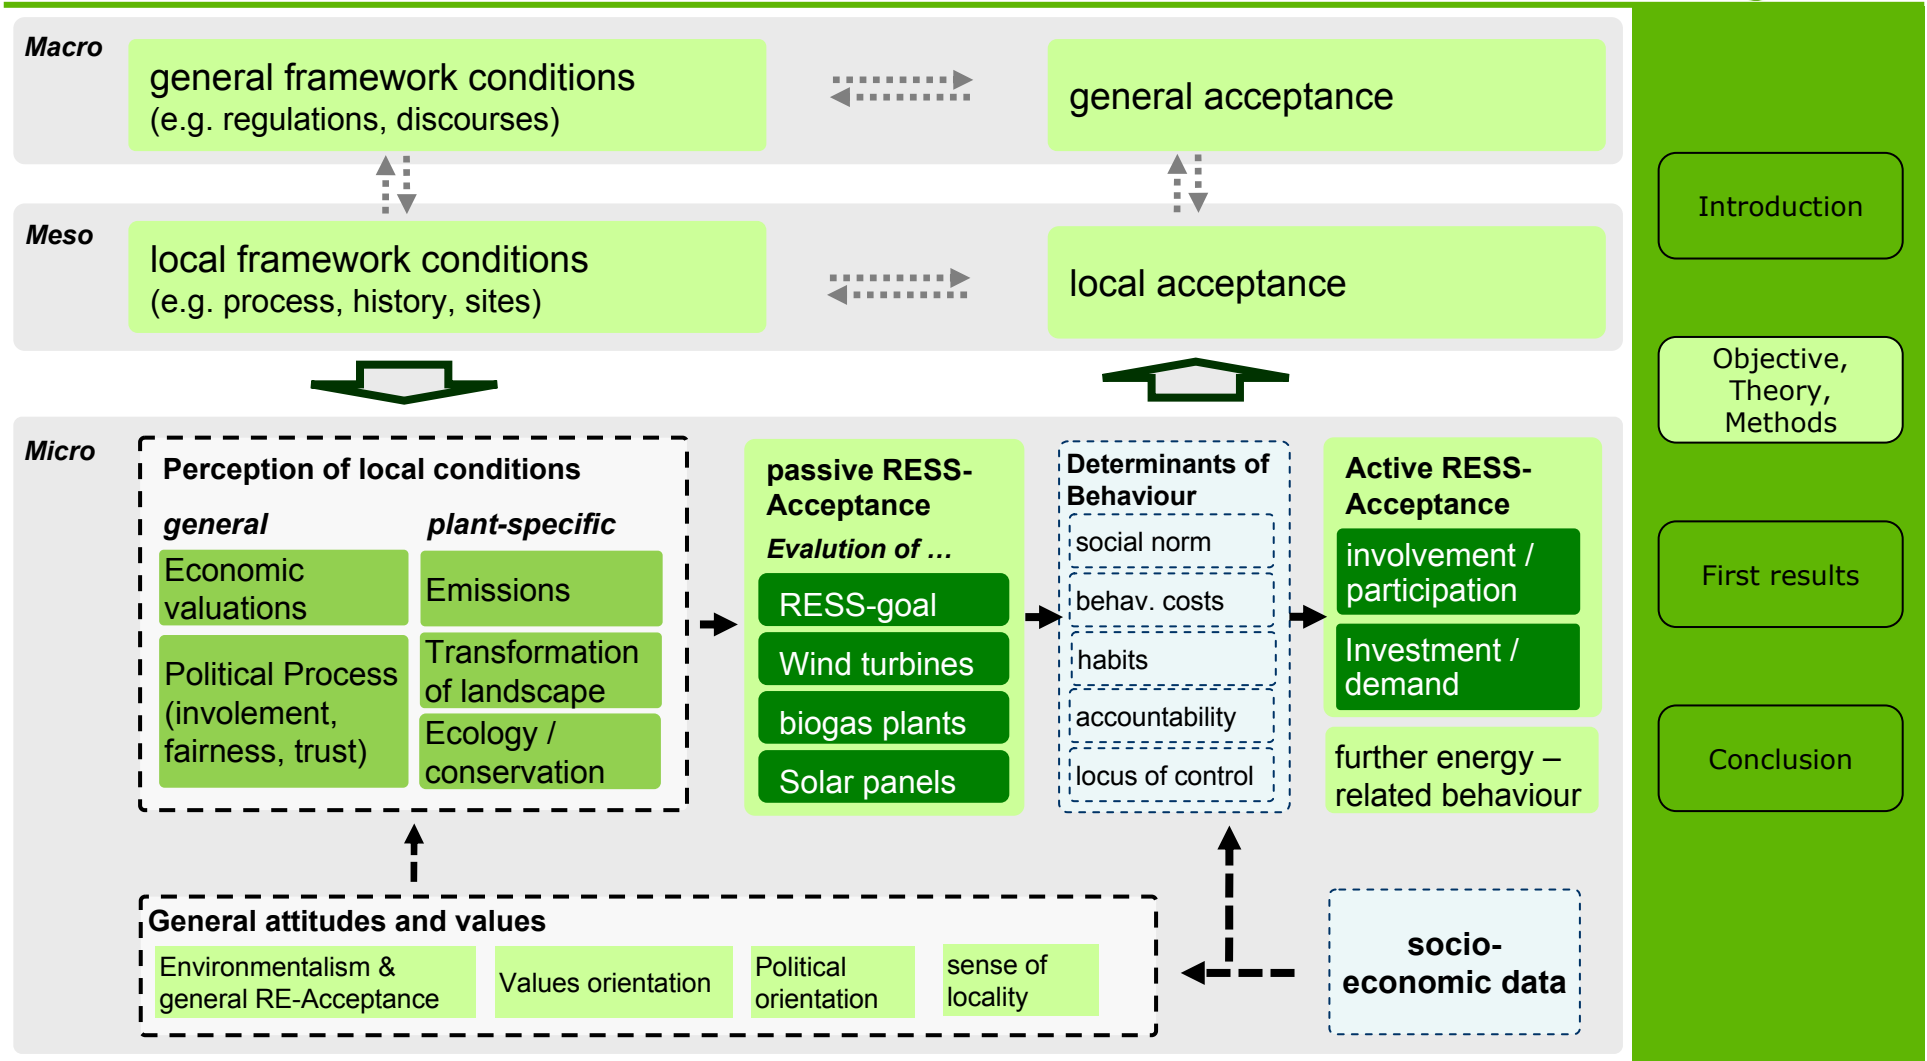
Macro

general framework conditions
(e.g. regulations, discourses)

general acceptance

Meso

local framework conditions
(e.g. process, history, sites)

local acceptance

Micro

Perception of local conditions

general

plant-specific

Economic valuations

Emissions

Political Process (involement, fairness, trust)

Transformation of landscape

Ecology / conservation

passive RESS-Acceptance

Evalution of …

RESS-goal

Wind turbines

biogas plants

Solar panels

Determinants of Behaviour

social norm

behav. costs

habits

accountability

locus of control

Active RESS-Acceptance

involvement / participation

Investment / demand

further energy – related behaviour

General attitudes and values

Environmentalism & general RE-Acceptance

Values orientation

Political orientation

sense of locality

socio-economic data

Introduction

Objective, Theory, Methods

First results

Conclusion